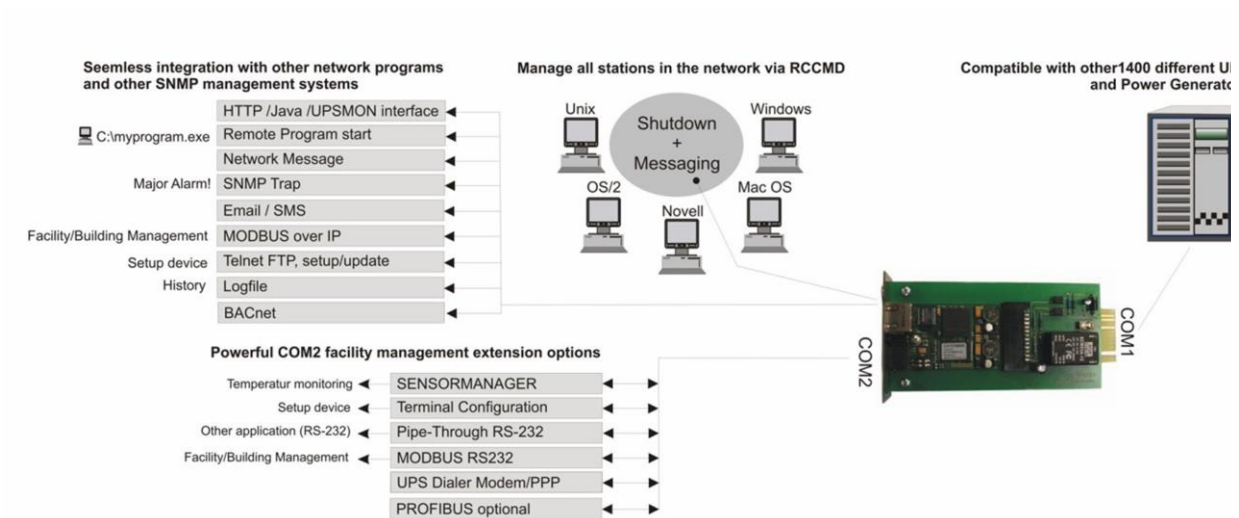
Seemless integration with other network programs and other SNMP management systems

HTTP /Java /UPSMON interface

C:\myprogram.exe Remote Program start

Network Message

Major Alarm! SNMP Trap

Email / SMS

Facility/Building Management MODBUS over IP

Setup device Telnet FTP, setup/update

History Logfile

BACnet

Manage all stations in the network via RCCMD

Unix

Windows

Shutdown + Messaging

OS/2

Mac OS

Novell

Compatible with other1400 different U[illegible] and Power Generato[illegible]

COM1

COM2

Powerful COM2 facility management extension options

Temperatur monitoring SENSORMANAGER

Setup device Terminal Configuration

Other application (RS-232) Pipe-Through RS-232

Facility/Building Management MODBUS RS232

UPS Dialer Modem/PPP

PROFIBUS optional